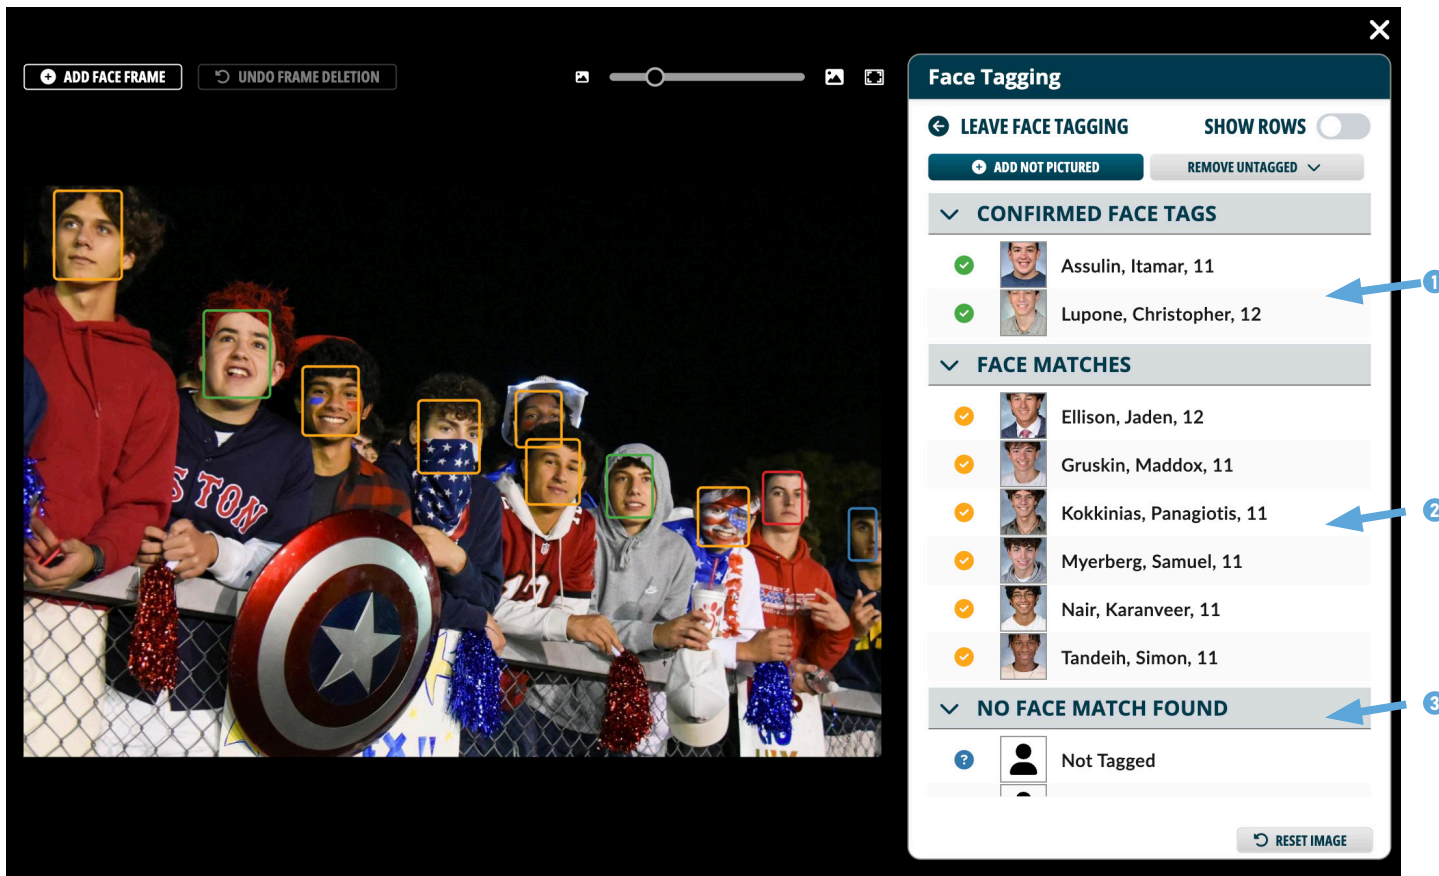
ADD FACE FRAME

UNDO FRAME DELETION

Face Tagging

LEAVE FACE TAGGING

SHOW ROWS

ADD NOT PICTURED

REMOVE UNTAGGED

CONFIRMED FACE TAGS

Assulin, Itamar, 11

Lupone, Christopher, 12

FACE MATCHES

Ellison, Jaden, 12

Gruskin, Maddox, 11

Kokkinias, Panagiotis, 11

Myerberg, Samuel, 11

Nair, Karanveer, 11

Tandeih, Simon, 11

NO FACE MATCH FOUND

Not Tagged

RESET IMAGE

1

2

3